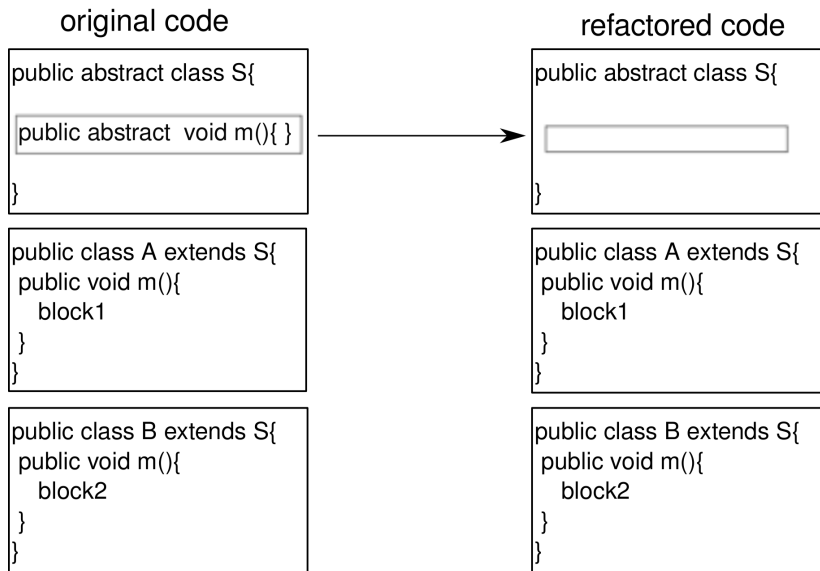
original code

public abstract class S{
public abstract void m(){ }
}

public class A extends S{
public void m(){
block1
}
}

public class B extends S{
public void m(){
block2
}
}

refactored code

public abstract class S{
}

public class A extends S{
public void m(){
block1
}
}

public class B extends S{
public void m(){
block2
}
}